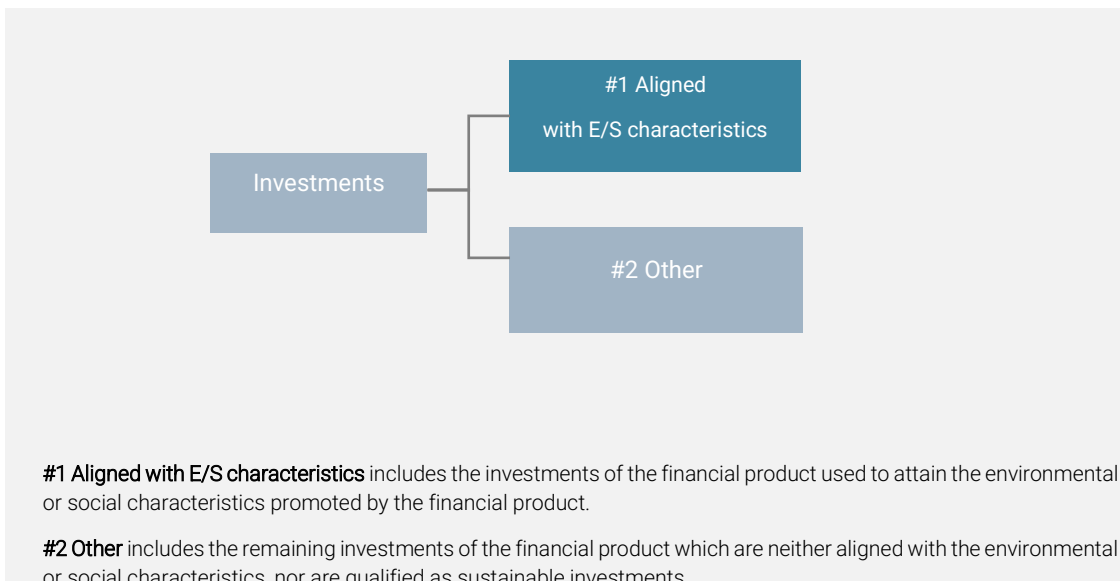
Investments

#1 Aligned with E/S characteristics

#2 Other

#1 Aligned with E/S characteristics includes the investments of the financial product used to attain the environmental or social characteristics promoted by the financial product.

#2 Other includes the remaining investments of the financial product which are neither aligned with the environmental or social characteristics, nor are qualified as sustainable investments.